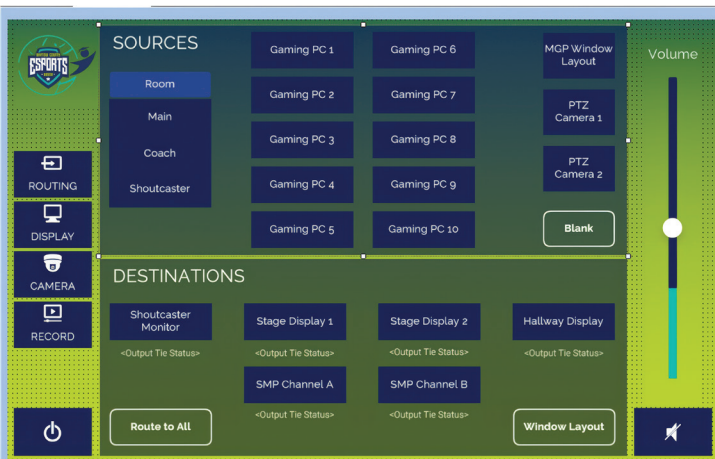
ESPORTS

SOURCES

Room
Main
Coach
Shoutcaster

Gaming PC 1
Gaming PC 2
Gaming PC 3
Gaming PC 4
Gaming PC 5

Gaming PC 6
Gaming PC 7
Gaming PC 8
Gaming PC 9
Gaming PC 10

MGP Window Layout
PTZ Camera 1
PTZ Camera 2
Blank

Volume

ROUTING
DISPLAY
CAMERA
RECORD

DESTINATIONS

Shoutcaster Monitor
<Output Tie Status>

Stage Display 1
<Output Tie Status>

Stage Display 2
<Output Tie Status>

Hallway Display
<Output Tie Status>

SMP Channel A
<Output Tie Status>

SMP Channel B
<Output Tie Status>

Route to All

Window Layout